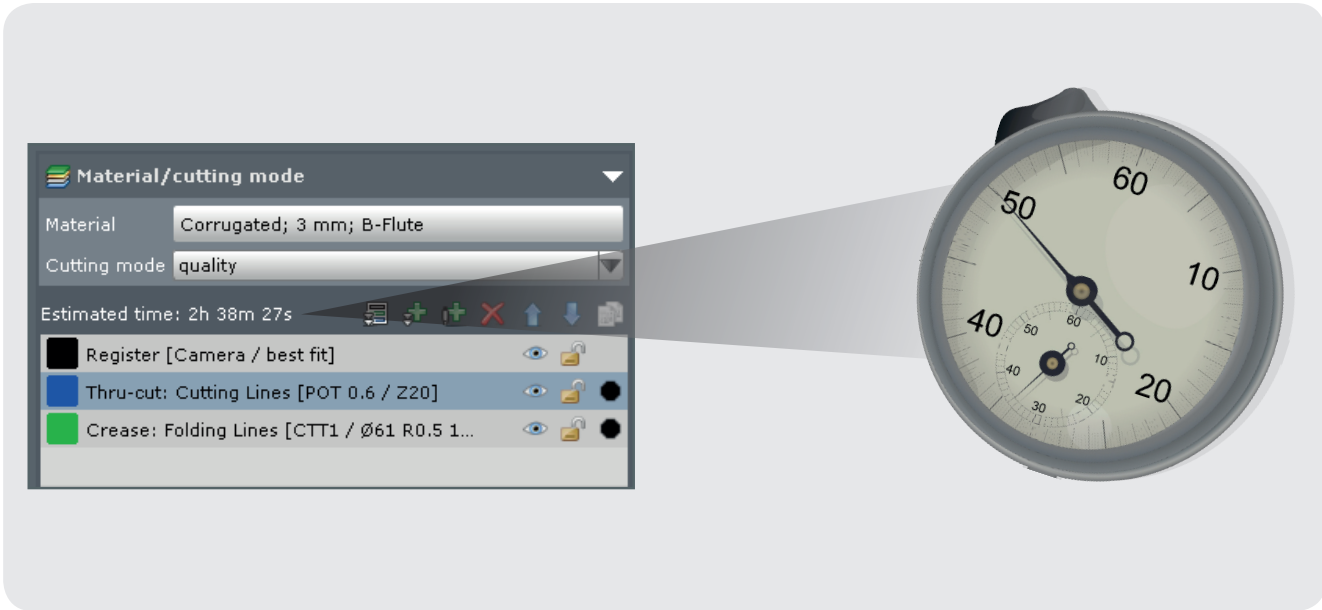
Material/cutting mode

Material Corrugated; 3 mm; B-Flute

Cutting mode quality

Estimated time: 2h 38m 27s

Register [Camera / best fit]

Thru-cut: Cutting Lines [POT 0.6 / Z20]

Crease: Folding Lines [CTT1 / Ø61 R0.5 1...

60
10
20
50
40
60
10
20
30
40
50